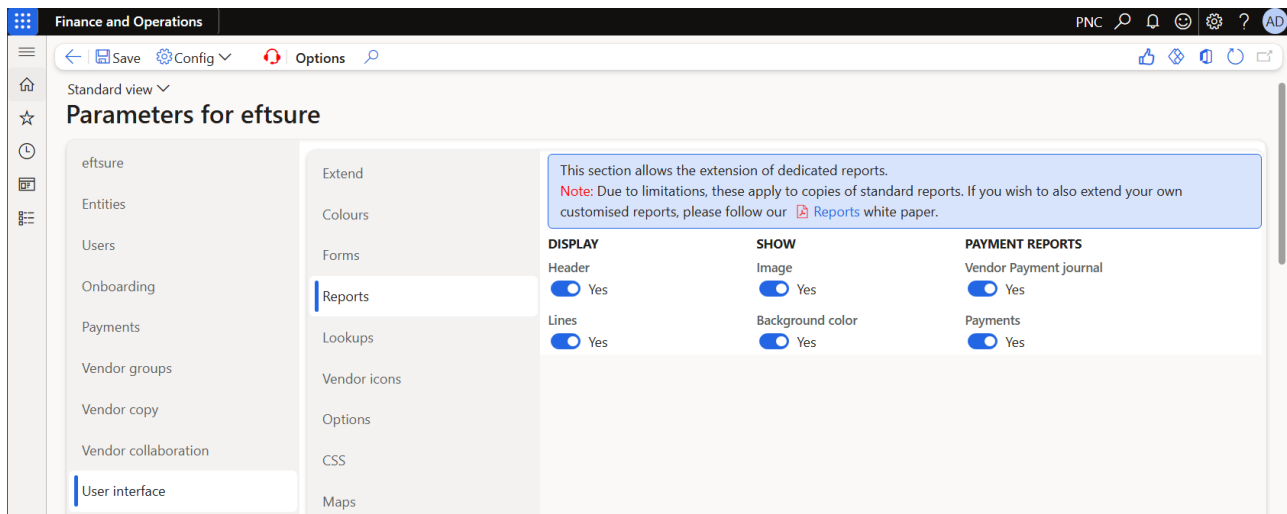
Finance and Operations

PNC AD

Save Config Options

Standard view

Parameters for eftsure

eftsure
Entities
Users
Onboarding
Payments
Vendor groups
Vendor copy
Vendor collaboration
User interface

Extend
Colours
Forms
Reports
Lookups
Vendor icons
Options
CSS
Maps

This section allows the extension of dedicated reports.
Note: Due to limitations, these apply to copies of standard reports. If you wish to also extend your own customised reports, please follow our Reports white paper.

DISPLAY

Header
Yes

Lines
Yes

SHOW

Image
Yes

Background color
Yes

PAYMENT REPORTS

Vendor Payment journal
Yes

Payments
Yes